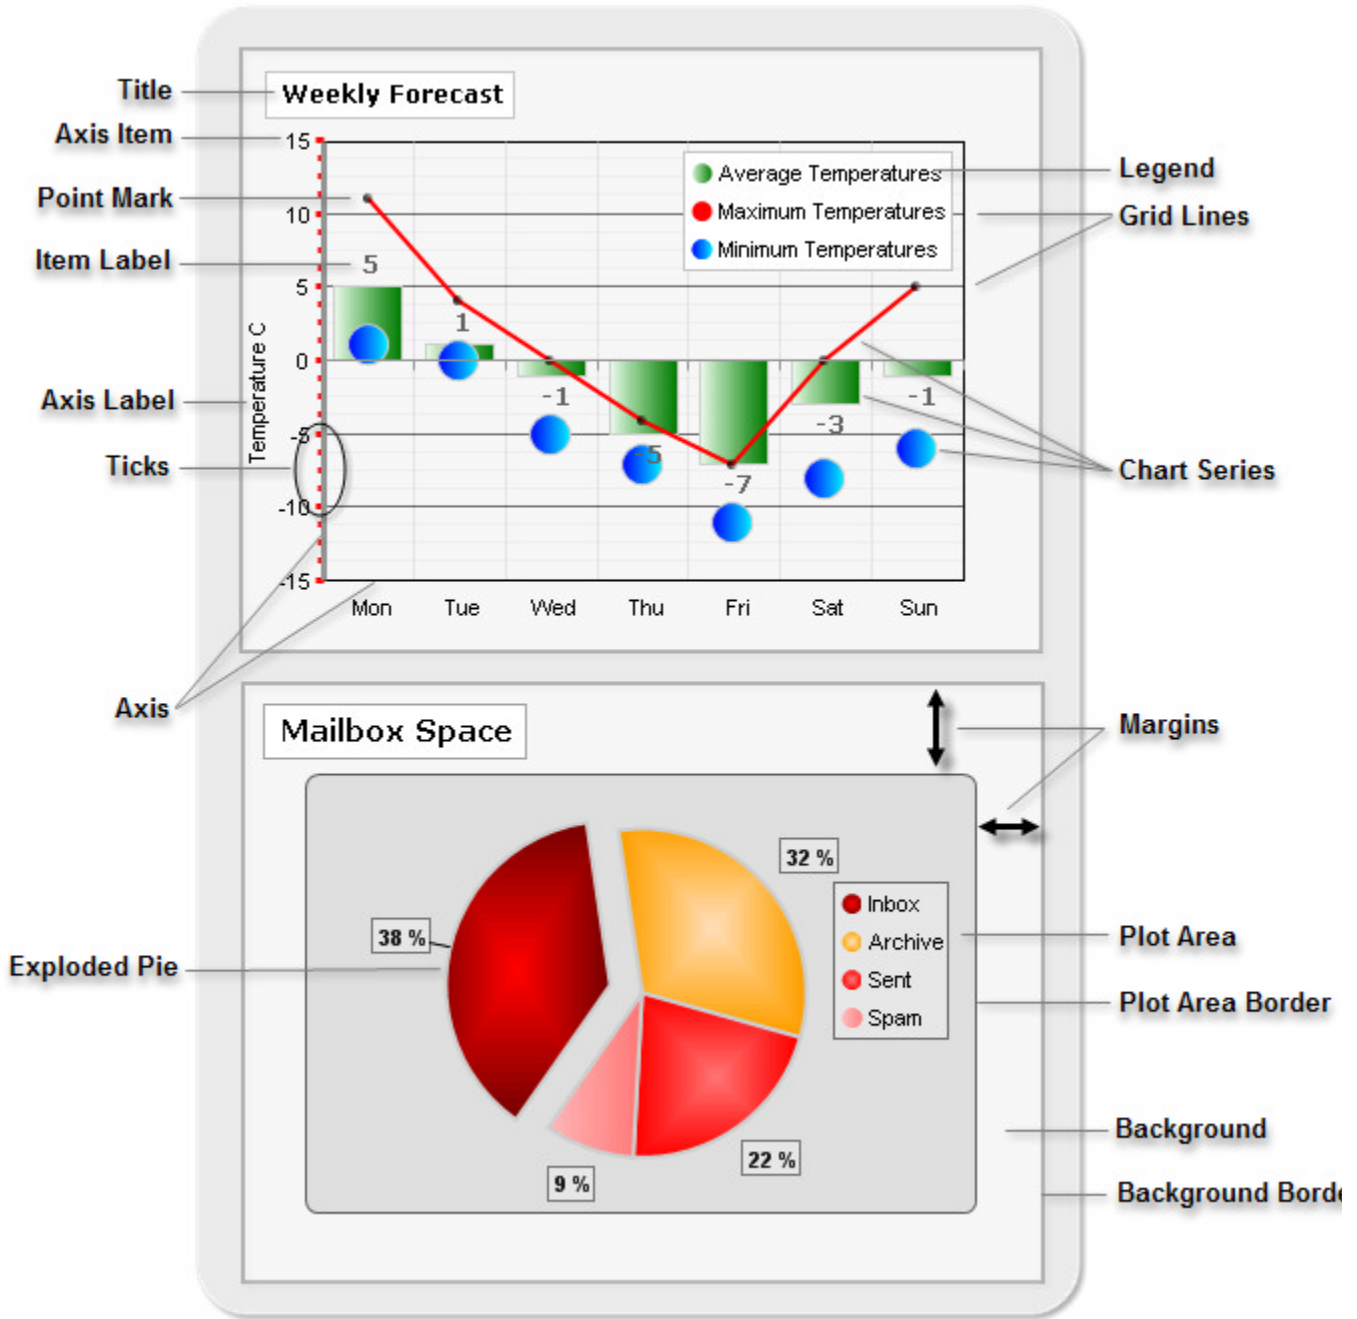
Title
Axis Item
Point Mark
Item Label
Axis Label
Ticks
Axis

Weekly Forecast

Average Temperatures
Maximum Temperatures
Minimum Temperatures

Legend
Grid Lines
Chart Series

Temperature C

15
10
5
0
-5
-10
-15

5
1
-1
-5
-7
-3
-1

Mon Tue Wed Thu Fri Sat Sun

Mailbox Space

Margins

38 %
32 %
22 %
9 %

Inbox
Archive
Sent
Spam

Exploded Pie
Plot Area
Plot Area Border
Background
Background Borde